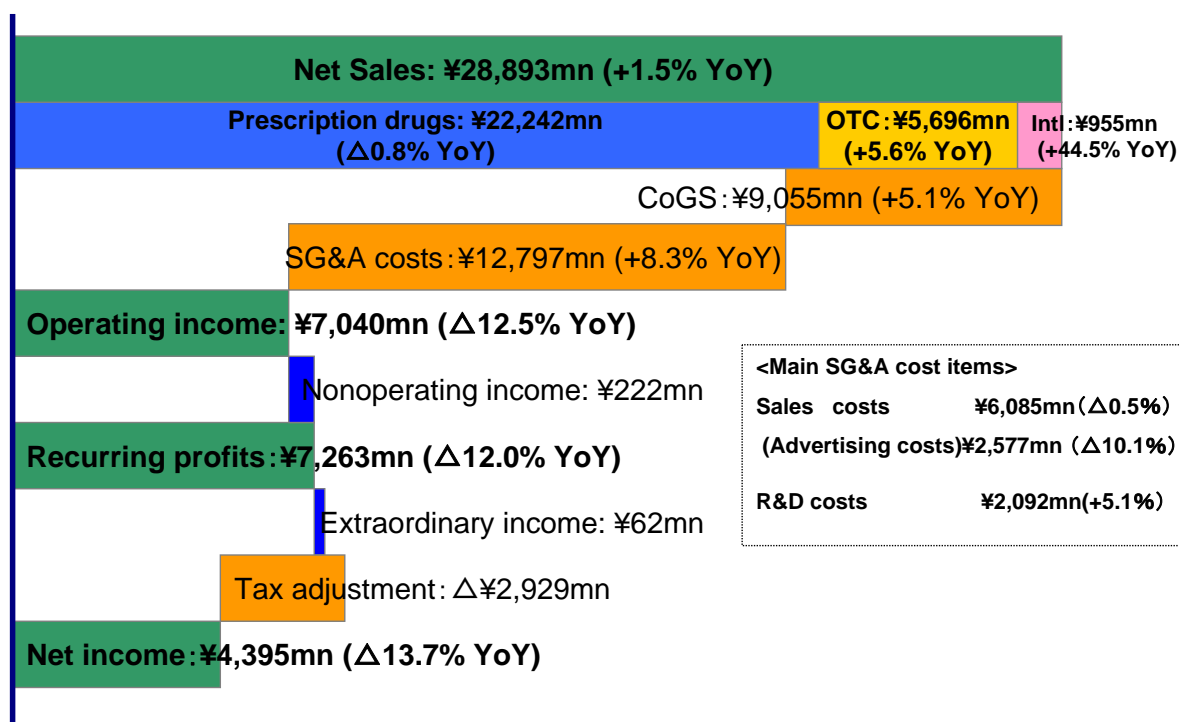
Net Sales: ¥28,893mn (+1.5% YoY)

Prescription drugs: ¥22,242mn (△0.8% YoY)

OTC：¥5,696mn (+5.6% YoY)

Intl：¥955mn (+44.5% YoY)

CoGS：¥9,055mn (+5.1% YoY)

SG&A costs：¥12,797mn (+8.3% YoY)

Operating income: ¥7,040mn (△12.5% YoY)

Nonoperating income: ¥222mn

Recurring profits：¥7,263mn (△12.0% YoY)

Extraordinary income: ¥62mn

Tax adjustment：△¥2,929mn

Net income：¥4,395mn (△13.7% YoY)

<Main SG&A cost items>

Sales costs ¥6,085mn（△0.5%）

(Advertising costs)¥2,577mn（△10.1%）

R&D costs ¥2,092mn(+5.1%)